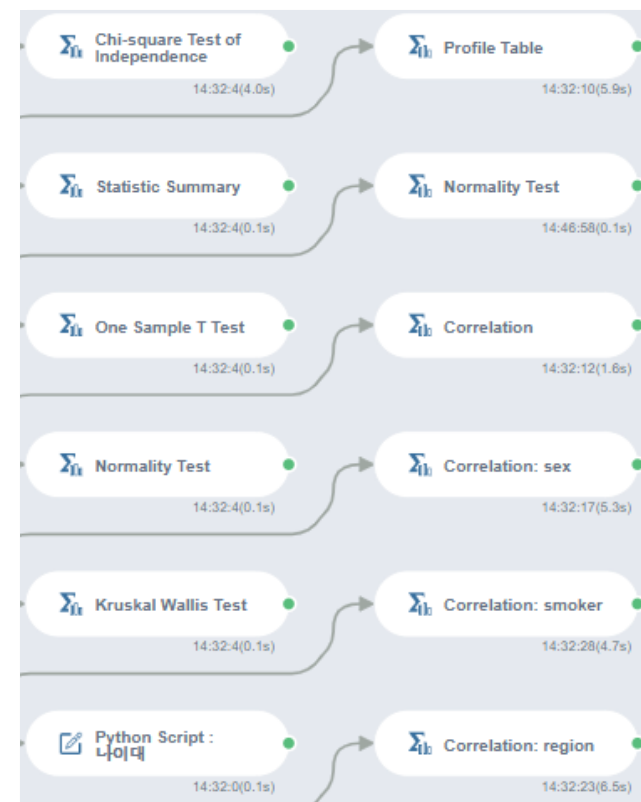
Chi-square Test of Independence
14:32:4(4.0s)

Profile Table
14:32:10(5.9s)

Statistic Summary
14:32:4(0.1s)

Normality Test
14:46:58(0.1s)

One Sample T Test
14:32:4(0.1s)

Correlation
14:32:12(1.6s)

Normality Test
14:32:4(0.1s)

Correlation: sex
14:32:17(5.3s)

Kruskal Wallis Test
14:32:4(0.1s)

Correlation: smoker
14:32:28(4.7s)

Python Script : 나이대
14:32:0(0.1s)

Correlation: region
14:32:23(6.5s)